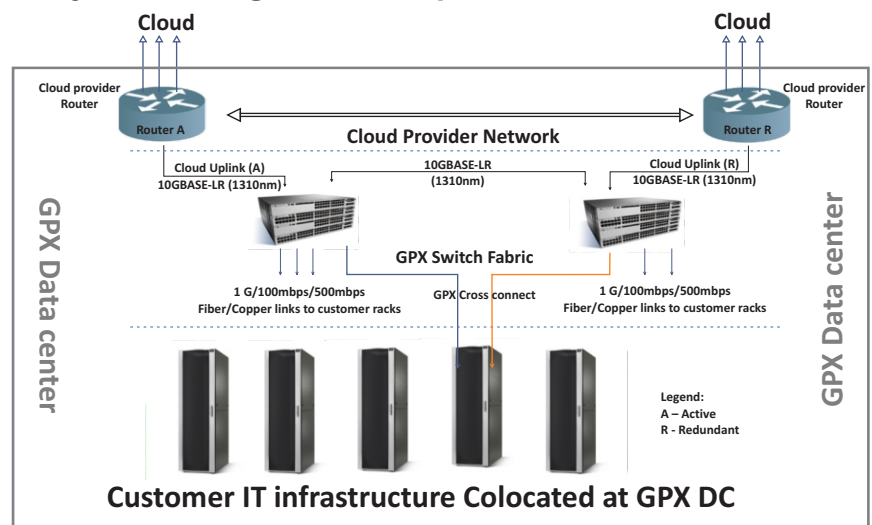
Cloud

Cloud

Cloud provider Router

Router A

Cloud provider Router

Router R

Cloud Provider Network

Cloud Uplink (A)
10GBASE-LR (1310nm)

10GBASE-LR
(1310nm)

Cloud Uplink (R)
10GBASE-LR (1310nm)

GPX Data center

GPX Data center

GPX Switch Fabric

1 G/100mbps/500mbps
Fiber/Copper links to customer racks

GPX Cross connect

1 G/100mbps/500mbps
Fiber/Copper links to customer racks

Legend:
A – Active
R - Redundant

Customer IT infrastructure Colocated at GPX DC